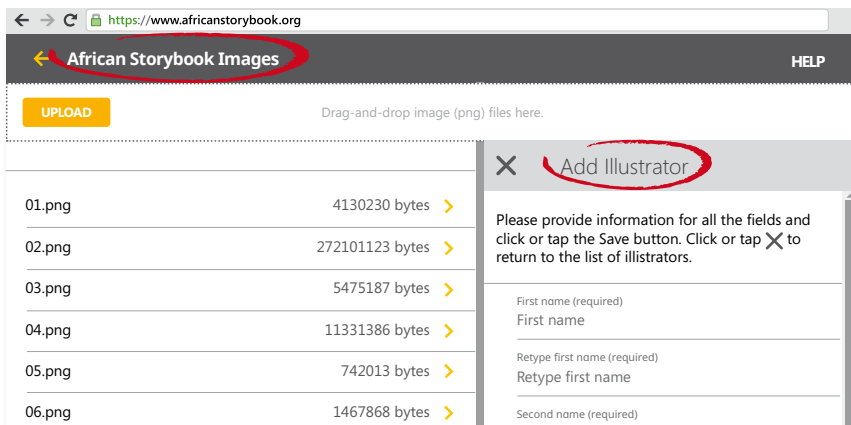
https://www.africanstorybook.org

African Storybook Images

HELP

UPLOAD

Drag-and-drop image (png) files here.

| | |
|---|---|
| 01.png | 4130230 bytes |
| 02.png | 272101123 bytes |
| 03.png | 5475187 bytes |
| 04.png | 11331386 bytes |
| 05.png | 742013 bytes |
| 06.png | 1467868 bytes |

Add Illustrator

Please provide information for all the fields and click or tap the Save button. Click or tap ✕ to return to the list of illustrators.

First name (required)
First name

Retype first name (required)
Retype first name

Second name (required)